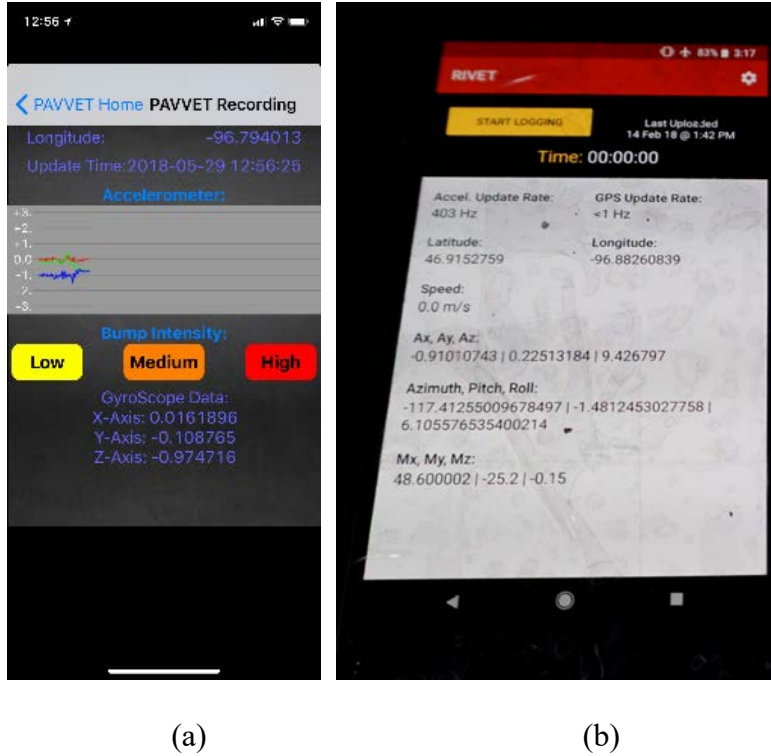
12:56

< PAVVET Home PAVVET Recording

Longitude: -96.794013

Update Time:2018-05-29 12:56:25

Accelerometer:

+3.
+2.
+1.
0.0
-1.
-2.
-3.

Bump Intensity:

Low

Medium

High

GyroScope Data:
X-Axis: 0.0161896
Y-Axis: -0.108765
Z-Axis: -0.974716

83% 3:17

RIVET

START LOGGING

Last Uploaded
14 Feb 18 @ 1:42 PM

Time: 00:00:00

Accel. Update Rate:
403 Hz

GPS Update Rate:
<1 Hz

Latitude:
46.9152759

Longitude:
-96.88260839

Speed:
0.0 m/s

Ax, Ay, Az:
-0.91010743 | 0.22513184 | 9.426797

Azimuth, Pitch, Roll:
-117.41255009678497 | -1.4812453027758 | 6.105576535400214

Mx, My, Mz:
48.600002 | -25.2 | -0.15

(a)

(b)